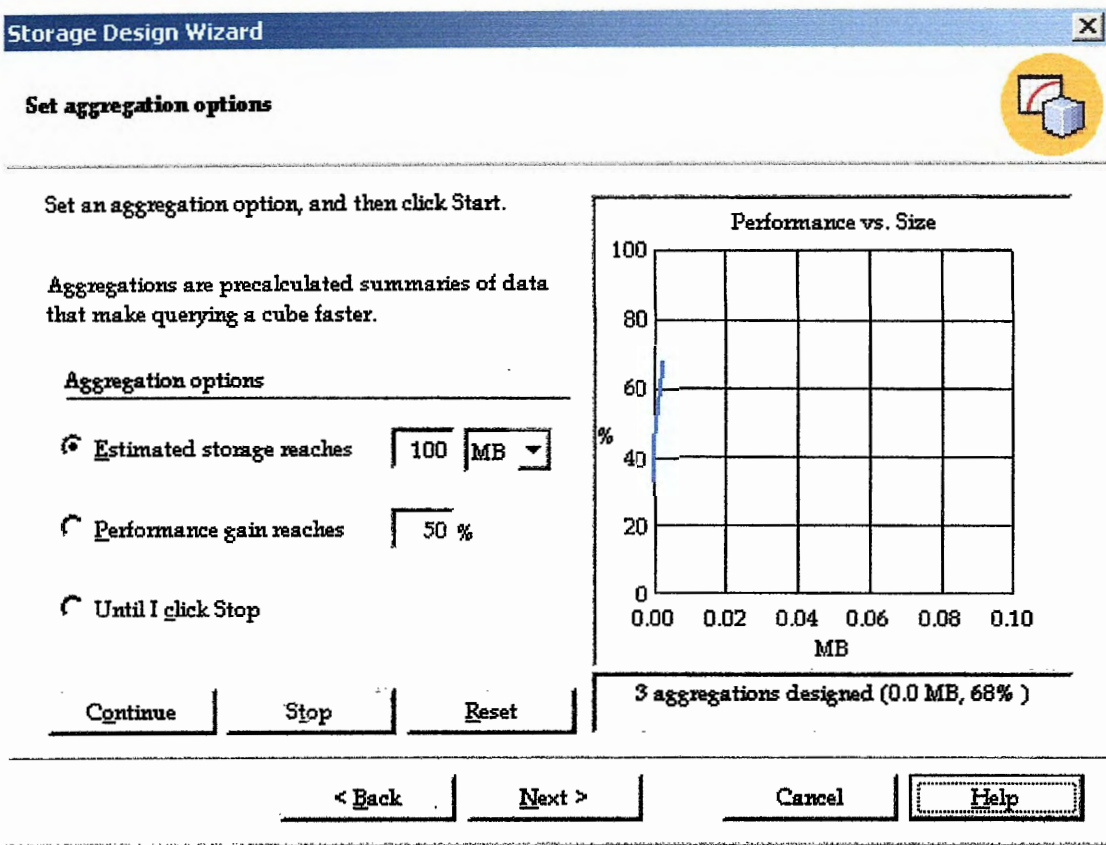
Storage Design Wizard

Set aggregation options

Set an aggregation option, and then click Start.

Aggregations are precalculated summaries of data that make querying a cube faster.

Aggregation options

Estimated storage reaches 100 MB

Performance gain reaches 50 %

Until I click Stop

Continue Stop Reset

Performance vs. Size

100
80
60
%
40
20
0
0.00 0.02 0.04 0.06 0.08 0.10
MB

3 aggregations designed (0.0 MB, 68% )

< Back Next > Cancel Help